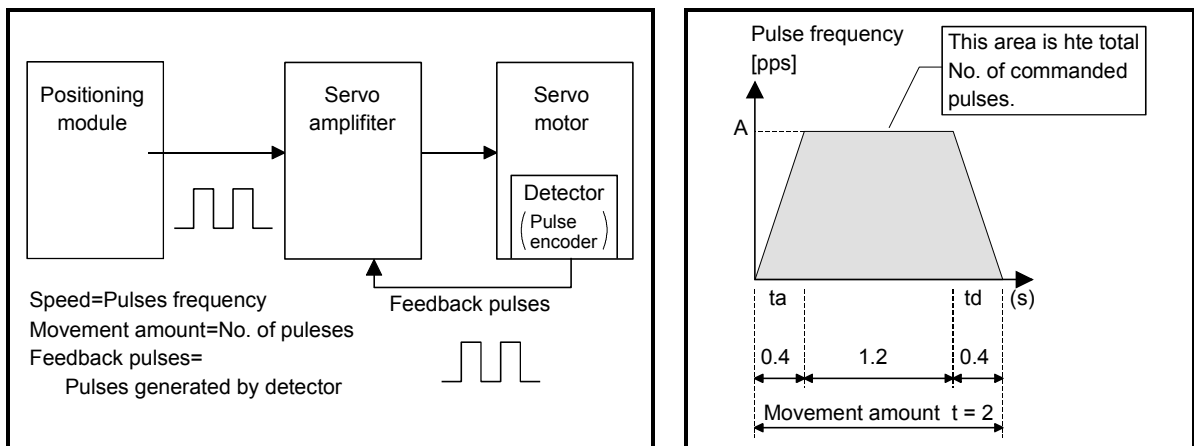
Positioning module

Servo amplifiter

Servo motor

Detector

(Pulse encoder)

Feedback pulses

Speed=Pulses frequency
Movement amount=No. of puleses
Feedback pulses=
Pulses generated by detector

Pulse frequency [pps]

This area is hte total No. of commanded pulses.

A

ta

td

(s)

0.4

1.2

0.4

Movement amount $t = 2$